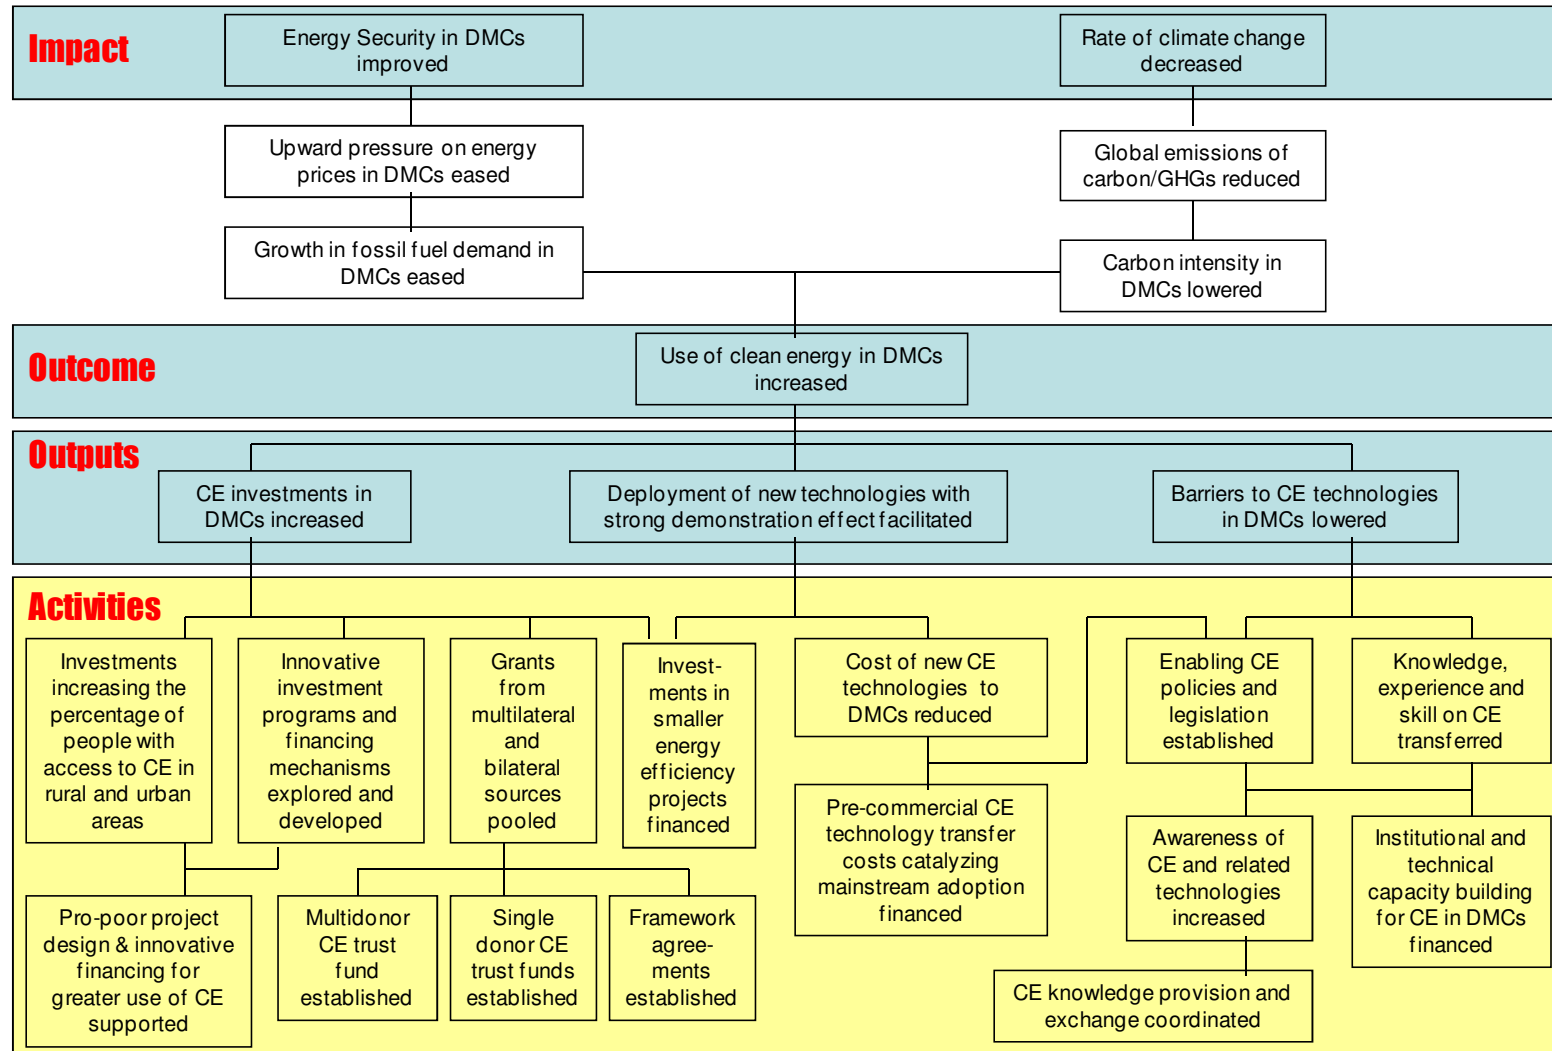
Impact

Energy Security in DMCs improved

Rate of climate change decreased

Upward pressure on energy prices in DMCs eased

Global emissions of carbon/GHGs reduced

Growth in fossil fuel demand in DMCs eased

Carbon intensity in DMCs lowered

Outcome

Use of clean energy in DMCs increased

Outputs

CE investments in DMCs increased

Deployment of new technologies with strong demonstration effect facilitated

Barriers to CE technologies in DMCs lowered

Activities

Investments increasing the percentage of people with access to CE in rural and urban areas

Innovative investment programs and financing mechanisms explored and developed

Grants from multilateral and bilateral sources pooled

Investments in smaller energy efficiency projects financed

Cost of new CE technologies to DMCs reduced

Enabling CE policies and legislation established

Knowledge, experience and skill on CE transferred

Pre-commercial CE technology transfer costs catalyzing mainstream adoption financed

Awareness of CE and related technologies increased

Institutional and technical capacity building for CE in DMCs financed

Pro-poor project design & innovative financing for greater use of CE supported

Multidonor CE trust fund established

Single donor CE trust funds established

Framework agreements established

CE knowledge provision and exchange coordinated